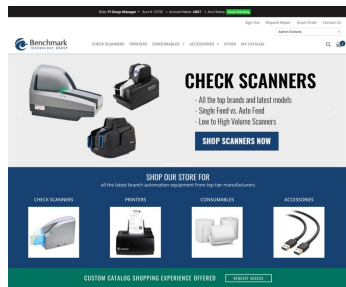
Role: IT Group Manager • Acct #: 13130 • Account Name: ABKT • Acct Status: Good Standing

Sign Out Request Repair Quick Order Contact Us

Admin Actions

Benchmark TECHNOLOGY GROUP

CHECK SCANNERS PRINTERS CONSUMABLES ACCESSORIES OTHER MY CATALOG

CHECK SCANNERS

- All the top brands and latest models
- Single Feed vs. Auto Feed
- Low to High Volume Scanners

SHOP SCANNERS NOW

SHOP OUR STORE FOR
all the latest branch automation equipment from top tier manufacturers

CHECK SCANNERS

PRINTERS

CONSUMABLES

ACCESSORIES

CUSTOM CATALOG SHOPPING EXPERIENCE OFFERED REQUEST ACCESS